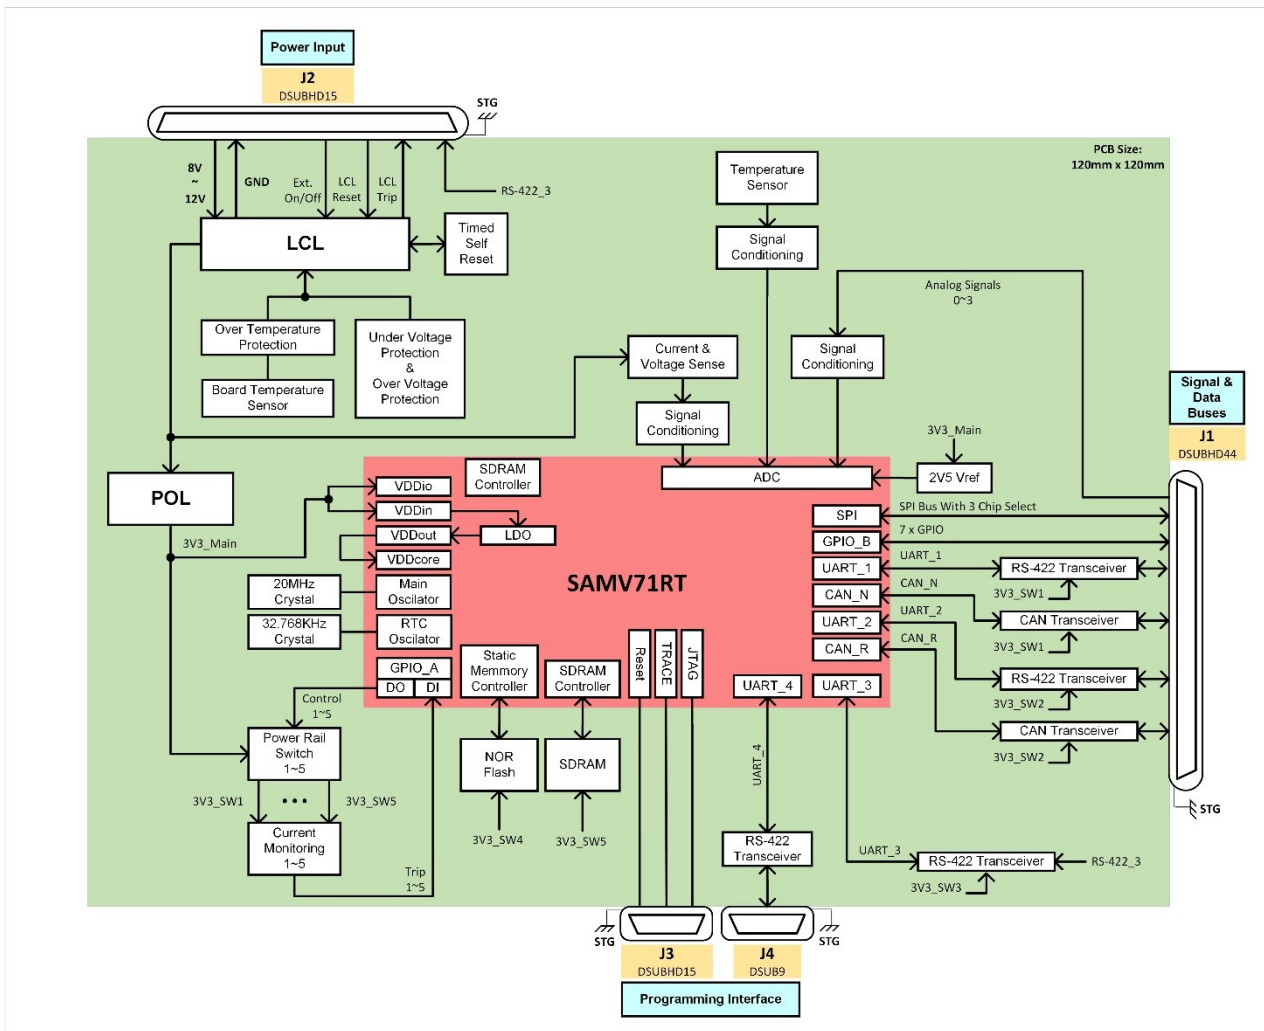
Power Input
J2
DSUBHD15
STG
PCB Size:
120mm x 120mm
8V
~
12V
GND
Ext.
On/Off
LCL
Reset
LCL
Trip
RS-422_3
Temperature
Sensor
Signal
Conditioning
LCL
Timed
Self
Reset
Analog Signals
0~3
Over Temperature
Protection
Under Voltage
Protection
&
Over Voltage
Protection
Current &
Voltage Sense
Signal
Conditioning
Board Temperature
Sensor
Signal
Conditioning
Signal &
Data
Buses
J1
DSUBHD44
3V3_Main
POL
SDRAM
Controller
ADC
2V5 Vref
VDDio
VDDin
SPI Bus With 3 Chip Select
SPI
3V3_Main
VDDout
LDO
7 x GPIO
GPIO_B
VDDcore
UART_1
UART_1
RS-422 Transceiver
20MHz
Crystal
Main
Oscilator
SAMV71RT
CAN_N
CAN_N
3V3_SW1
UART_2
UART_2
CAN Transceiver
32.768KHz
Crystal
RTC
Oscilator
CAN_R
CAN_R
3V3_SW1
GPIO_A
DO
DI
Static
Memmory
Controller
SDRAM
Controller
Reset
TRACE
JTAG
UART_4
UART_3
RS-422 Transceiver
Control
1~5
3V3_SW2
Power Rail
Switch
1~5
NOR
Flash
SDRAM
CAN Transceiver
3V3_SW2
UART_4
3V3_SW1
• • •
3V3_SW5
STG
Current
Monitoring
1~5
3V3_SW4
3V3_SW5
RS-422
Transceiver
UART_3
RS-422 Transceiver
RS-422_3
Trip
1~5
3V3_SW3
STG
J3
DSUBHD15
J4
DSUB9
STG
Programming Interface